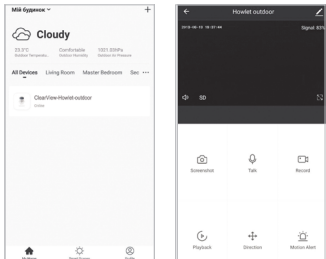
Мій будинок ˅

+

Cloudy

23.3°C
Outdoor Temperatu...

Comfortable
Outdoor Humidity

1021.2hPa
Outdoor Air Pressure

All Devices   Living Room   Master Bedroom   Sec ···

ClearView Howlet outdoor
Online

Howlet outdoor

2019-06-12 10:37:44

Signal 83%

SD

Screenshot

Talk

Record

Playback

Direction

Motion Alert